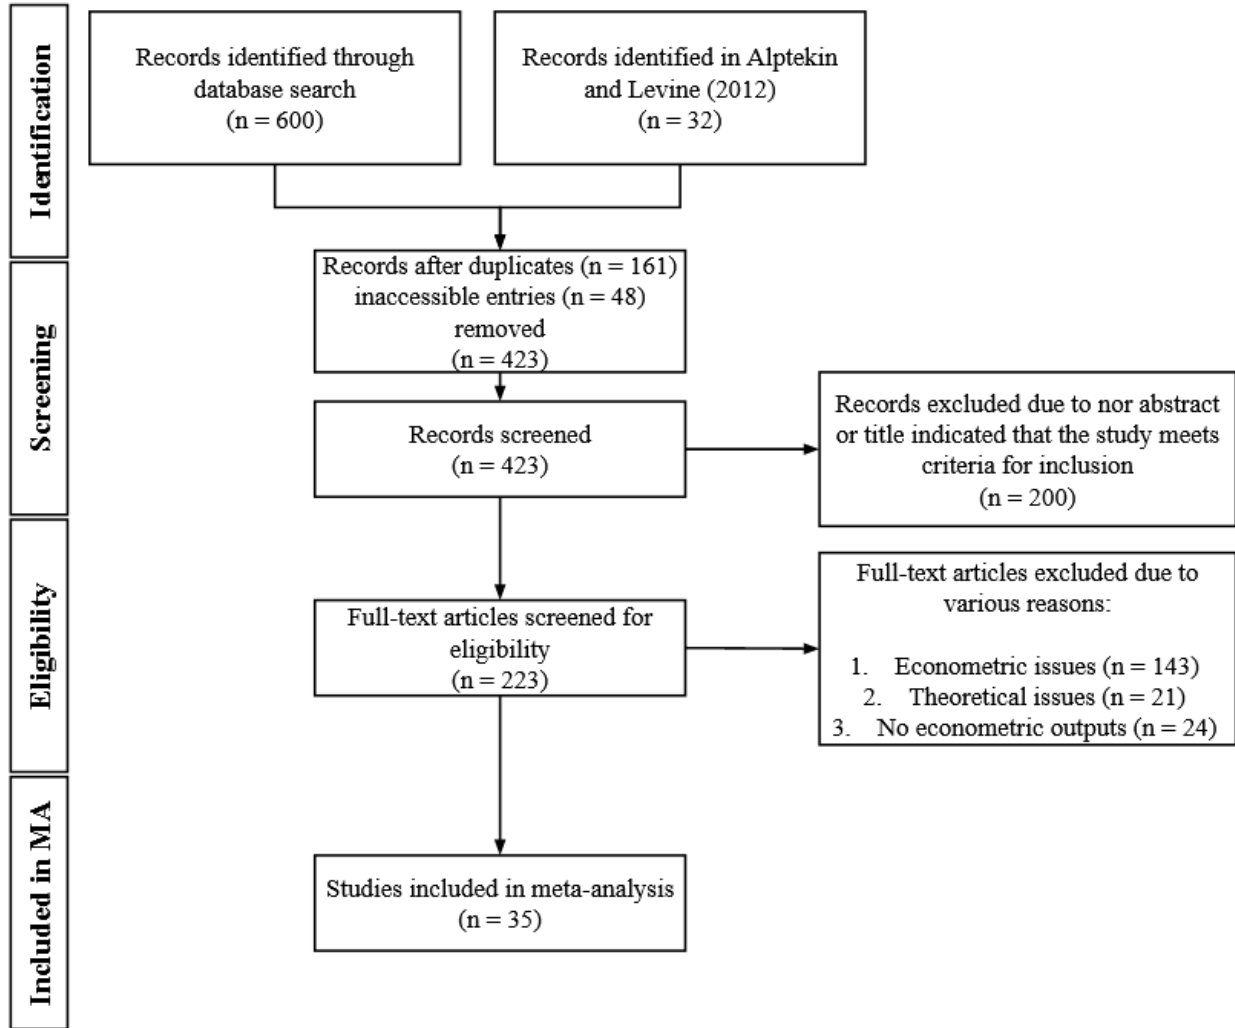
Identification

Records identified through database search (n = 600)

Records identified in Alptekin and Levine (2012) (n = 32)

Screening

Records after duplicates (n = 161) inaccessible entries (n = 48) removed (n = 423)

Records screened (n = 423)

Records excluded due to nor abstract or title indicated that the study meets criteria for inclusion (n = 200)

Eligibility

Full-text articles screened for eligibility (n = 223)

Full-text articles excluded due to various reasons:

1. Econometric issues (n = 143)
2. Theoretical issues (n = 21)
3. No econometric outputs (n = 24)

Included in MA

Studies included in meta-analysis (n = 35)